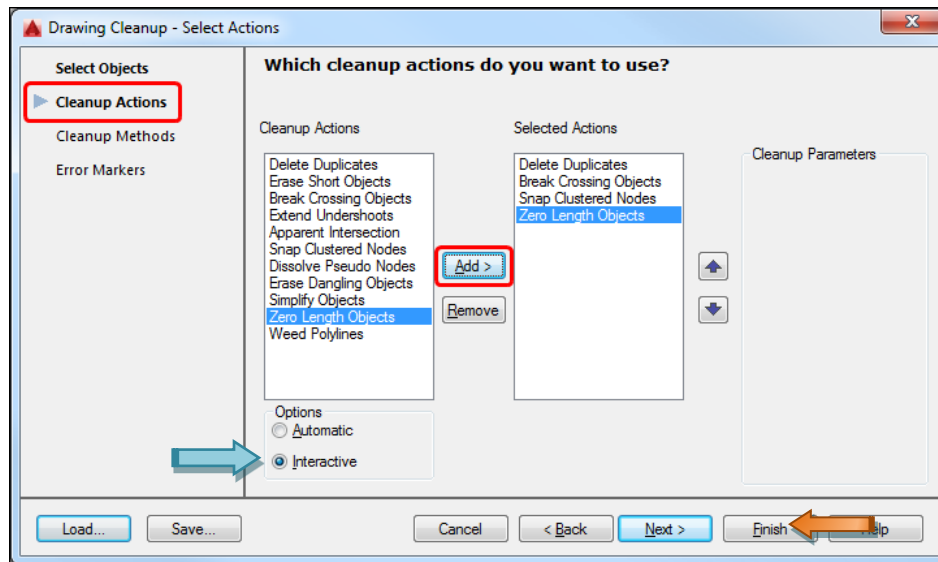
Drawing Cleanup - Select Actions

Select Objects
Cleanup Actions
Cleanup Methods
Error Markers

Which cleanup actions do you want to use?

Cleanup Actions
Delete Duplicates
Erase Short Objects
Break Crossing Objects
Extend Undershoots
Apparent Intersection
Snap Clustered Nodes
Dissolve Pseudo Nodes
Erase Dangling Objects
Simplify Objects
Zero Length Objects
Weed Polylines

Add >
Remove

Selected Actions
Delete Duplicates
Break Crossing Objects
Snap Clustered Nodes
Zero Length Objects

Cleanup Parameters

Options
Automatic
Interactive

Load...
Save...
Cancel
< Back
Next >
Finish
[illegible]elp